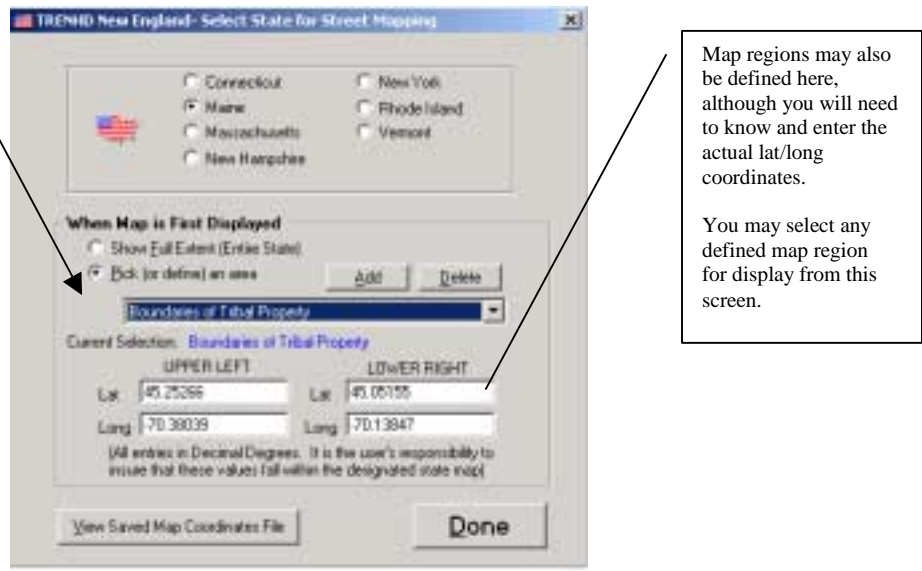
TRENHD New England- Select State for Street Mapping

Connecticut
Maine
Massachusetts
New Hampshire
New York
Rhode Island
Vermont

When Map is First Displayed
Show Full Extent (Entire State)
Pick (or define) an area

Add
Delete

Boundaries of Tribal Property

Current Selection: Boundaries of Tribal Property

UPPER LEFT
Lat 45.25266
Long -70.38039

LOWER RIGHT
Lat 45.05155
Long -70.13847

(All entries in Decimal Degrees. It is the user's responsibility to insure that these values fall within the designated state map)

View Saved Map Coordinates File

Done

Map regions may also be defined here, although you will need to know and enter the actual lat/long coordinates.

You may select any defined map region for display from this screen.